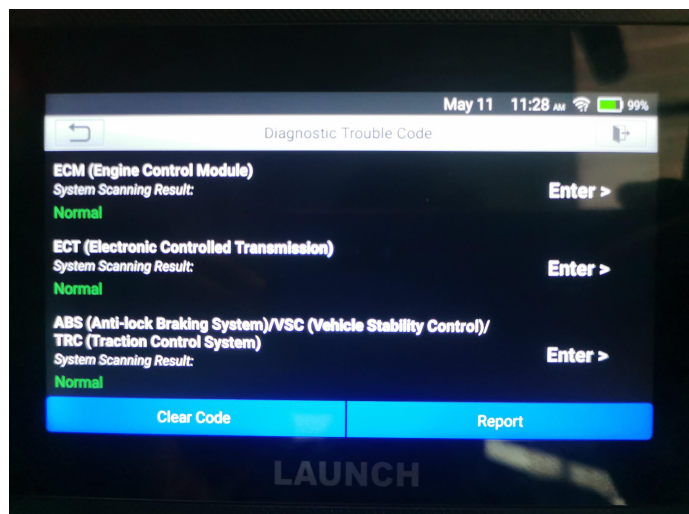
May 11 11:28 AM 99%

Diagnostic Trouble Code

ECM (Engine Control Module)
System Scanning Result:
Normal

Enter >

ECT (Electronic Controlled Transmission)
System Scanning Result:
Normal

Enter >

ABS (Anti-lock Braking System)/VSC (Vehicle Stability Control)/ TRC (Traction Control System)
System Scanning Result:
Normal

Enter >

Clear Code

Report

LAUNCH